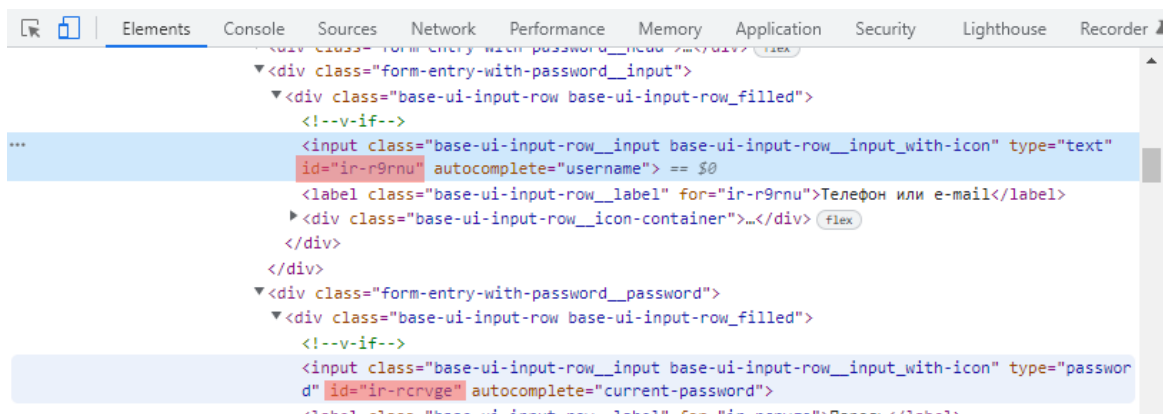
Elements Console Sources Network Performance Memory Application Security Lighthouse Recorder

<div class="form-entry-with-password__head">…</div> flex
▼<div class="form-entry-with-password__input">
▼<div class="base-ui-input-row base-ui-input-row_filled">
<!--v-if-->
<input class="base-ui-input-row__input base-ui-input-row__input_with-icon" type="text" id="ir-r9rnu" autocomplete="username"> == $0
<label class="base-ui-input-row__label" for="ir-r9rnu">Телефон или e-mail</label>
▶<div class="base-ui-input-row__icon-container">…</div> flex
</div>
</div>
▼<div class="form-entry-with-password__password">
▼<div class="base-ui-input-row base-ui-input-row_filled">
<!--v-if-->
<input class="base-ui-input-row__input base-ui-input-row__input_with-icon" type="password" id="ir-rcrvge" autocomplete="current-password">
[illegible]